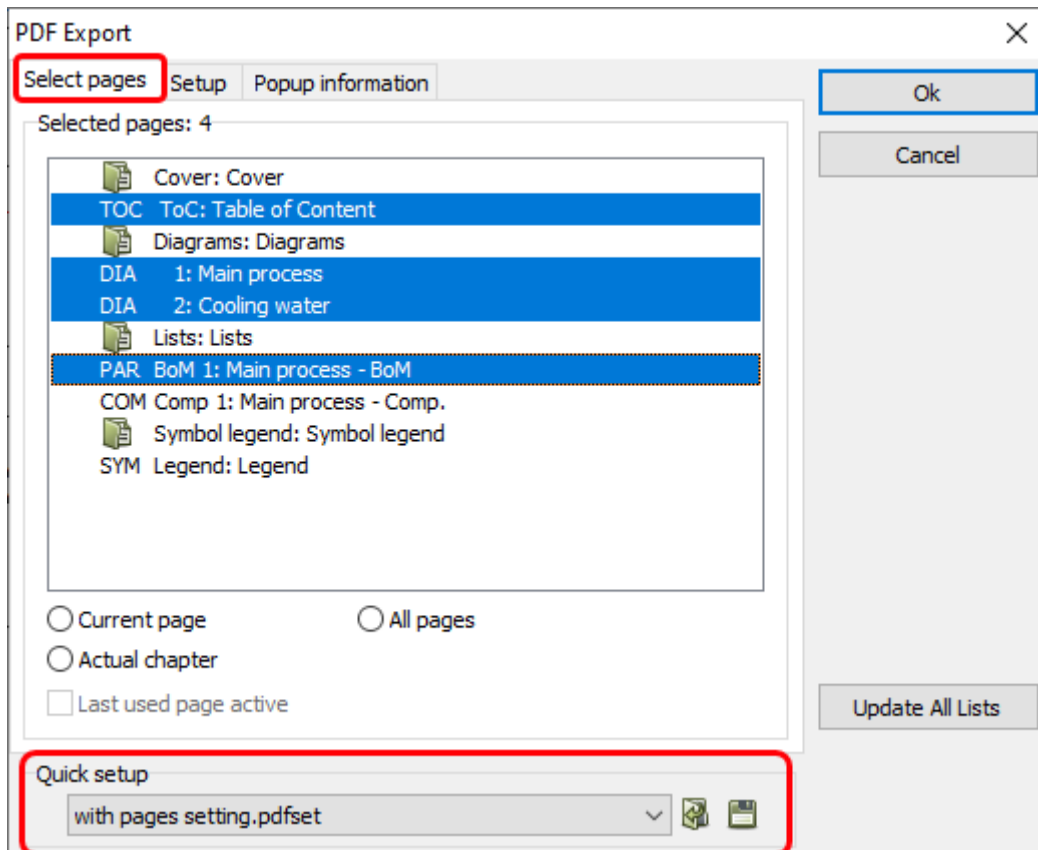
PDF Export

Select pages
Setup
Popup information

Ok
Cancel

Selected pages: 4

Cover: Cover
TOC ToC: Table of Content
Diagrams: Diagrams
DIA 1: Main process
DIA 2: Cooling water
Lists: Lists
PAR BoM 1: Main process - BoM
COM Comp 1: Main process - Comp.
Symbol legend: Symbol legend
SYM Legend: Legend

Current page
All pages
Actual chapter
Last used page active

Update All Lists

Quick setup
with pages setting.pdfset